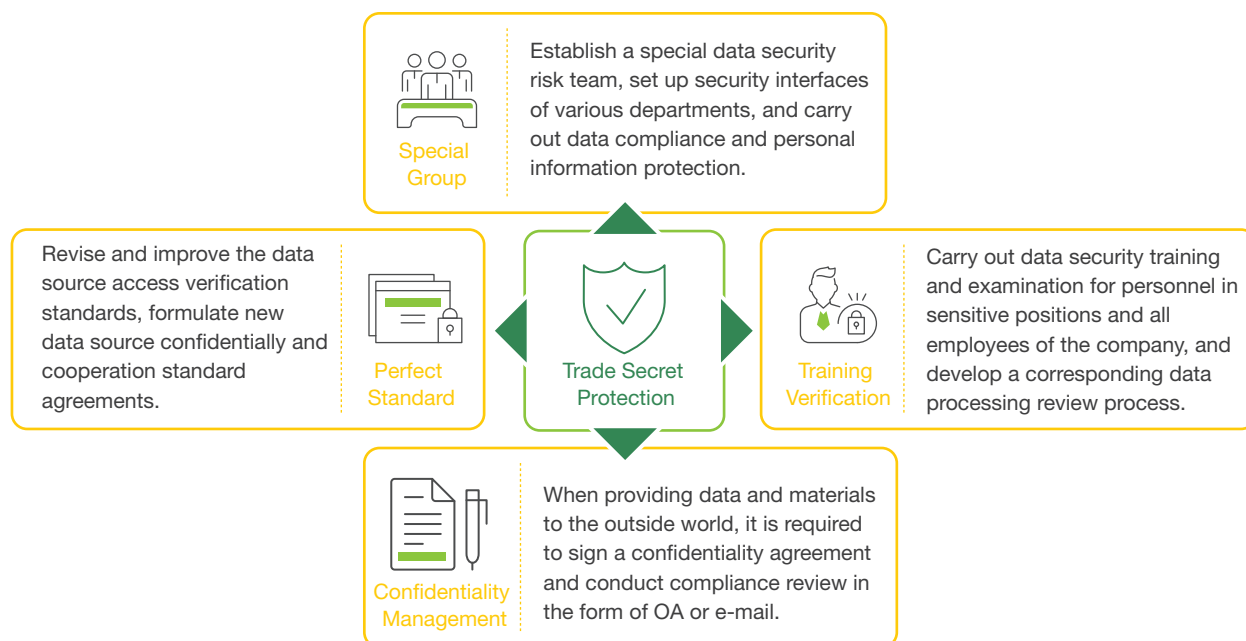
Special Group

Establish a special data security risk team, set up security interfaces of various departments, and carry out data compliance and personal information protection.

Revise and improve the data source access verification standards, formulate new data source confidentially and cooperation standard agreements.

Perfect Standard

Trade Secret Protection

Training Verification

Carry out data security training and examination for personnel in sensitive positions and all employees of the company, and develop a corresponding data processing review process.

Confidentiality Management

When providing data and materials to the outside world, it is required to sign a confidentiality agreement and conduct compliance review in the form of OA or e-mail.